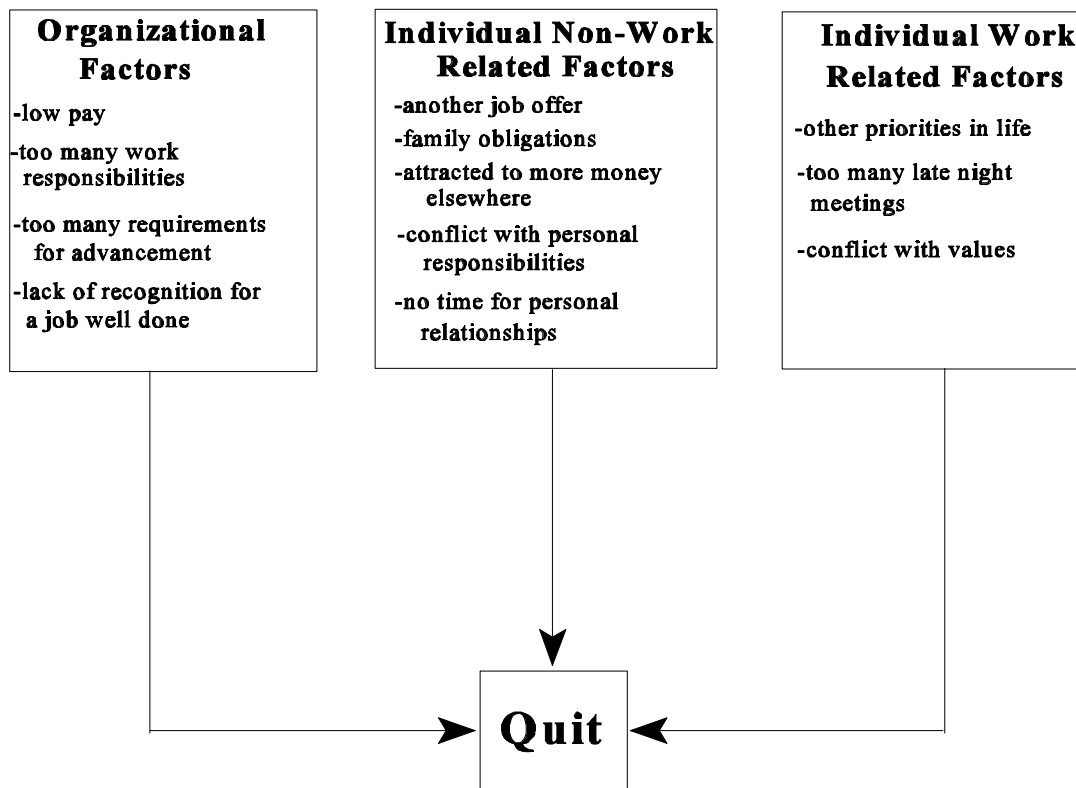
Organizational Factors

-low pay

-too many work responsibilities

-too many requirements for advancement

-lack of recognition for a job well done

Individual Non-Work Related Factors

-another job offer

-family obligations

-attracted to more money elsewhere

-conflict with personal responsibilities

-no time for personal relationships

Individual Work Related Factors

-other priorities in life

-too many late night meetings

-conflict with values

Quit